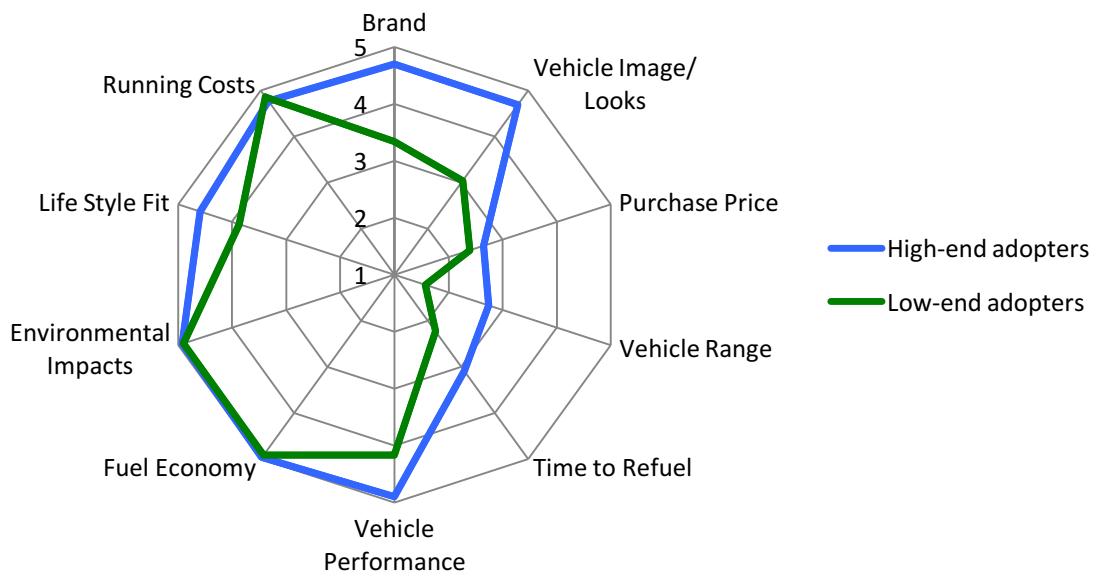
Brand
5
4
3
2
1
Vehicle Image/ Looks
Purchase Price
Vehicle Range
Time to Refuel
Vehicle Performance
Fuel Economy
Environmental Impacts
Life Style Fit
Running Costs

High-end adopters
Low-end adopters